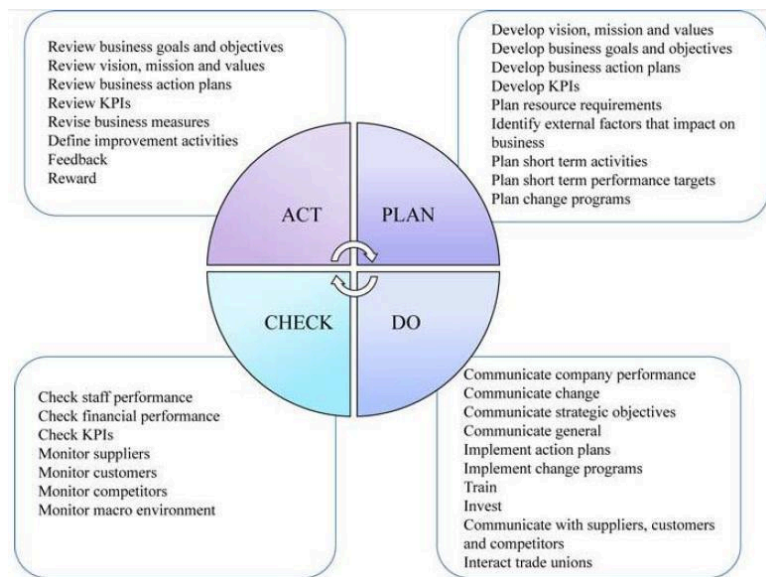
Review business goals and objectives
Review vision, mission and values
Review business action plans
Review KPIs
Revise business measures
Define improvement activities
Feedback
Reward

Develop vision, mission and values
Develop business goals and objectives
Develop business action plans
Develop KPIs
Plan resource requirements
Identify external factors that impact on business
Plan short term activities
Plan short term performance targets
Plan change programs

ACT

PLAN

CHECK

DO

Check staff performance
Check financial performance
Check KPIs
Monitor suppliers
Monitor customers
Monitor competitors
Monitor macro environment

Communicate company performance
Communicate change
Communicate strategic objectives
Communicate general
Implement action plans
Implement change programs
Train
Invest
Communicate with suppliers, customers and competitors
Interact trade unions